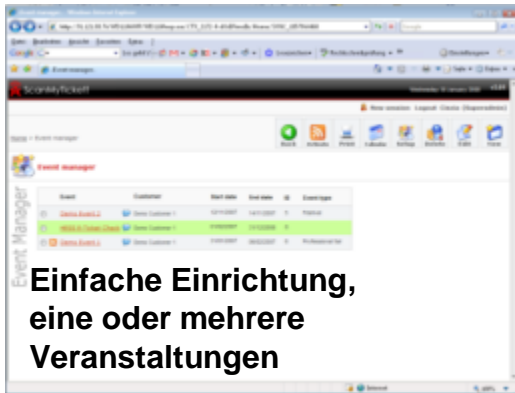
ScanMyTicket

New session Logout

Home » Event manager

Back Refresh Print Tabellen Setup Berichte Edit New

Event manager

Event Manager

| | Event | Customer | Start date | End date | Event type |
|---|---|---|---|---|---|
| | Demo Event 2 | Demo Customer 1 | | | Festival |
| | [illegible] | Demo Customer 1 | | | |
| | Demo Event 1 | Demo Customer 1 | | | Professional fair |

Einfache Einrichtung, eine oder mehrere Veranstaltungen